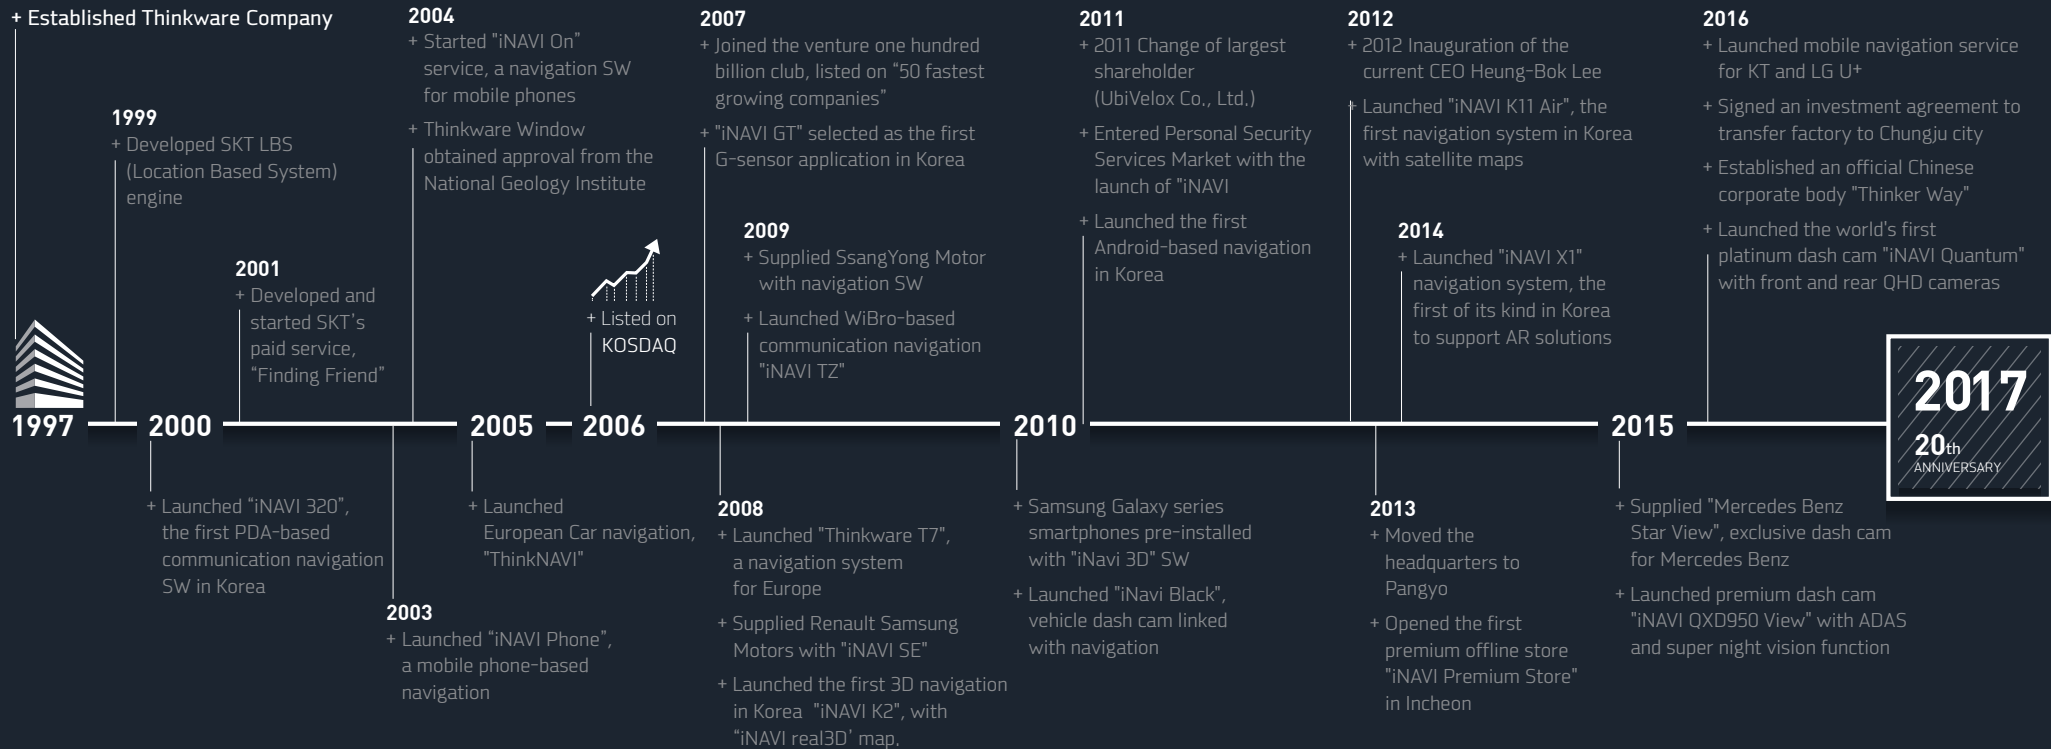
+ Established Thinkware Company

1999
+ Developed SKT LBS (Location Based System) engine

2001
+ Developed and started SKT's paid service, "Finding Friend"

2004
+ Started "iNAVI On" service, a navigation SW for mobile phones
+ Thinkware Window obtained approval from the National Geology Institute

+ Listed on KOSDAQ

2007
+ Joined the venture one hundred billion club, listed on "50 fastest growing companies"
+ "iNAVI GT" selected as the first G-sensor application in Korea

2009
+ Supplied SsangYong Motor with navigation SW
+ Launched WiBro-based communication navigation "iNAVI TZ"

2011
+ 2011 Change of largest shareholder (UbiVelox Co., Ltd.)
+ Entered Personal Security Services Market with the launch of "iNAVI
+ Launched the first Android-based navigation in Korea

2012
+ 2012 Inauguration of the current CEO Heung-Bok Lee
+ Launched "iNAVI K11 Air", the first navigation system in Korea with satellite maps

2014
+ Launched "iNAVI X1" navigation system, the first of its kind in Korea to support AR solutions

2016
+ Launched mobile navigation service for KT and LG U+
+ Signed an investment agreement to transfer factory to Chungju city
+ Established an official Chinese corporate body "Thinker Way"
+ Launched the world's first platinum dash cam "iNAVI Quantum" with front and rear QHD cameras

1997 2000 2005 2006 2010 2015

2017
20th ANNIVERSARY

+ Launched "iNAVI 320", the first PDA-based communication navigation SW in Korea

2003
+ Launched "iNAVI Phone", a mobile phone-based navigation

+ Launched European Car navigation, "ThinkNAVI"

2008
+ Launched "Thinkware T7", a navigation system for Europe
+ Supplied Renault Samsung Motors with "iNAVI SE"
+ Launched the first 3D navigation in Korea "iNAVI K2", with "iNAVI real3D' map.

+ Samsung Galaxy series smartphones pre-installed with "iNavi 3D" SW
+ Launched "iNavi Black", vehicle dash cam linked with navigation

2013
+ Moved the headquarters to Pangyo
+ Opened the first premium offline store "iNAVI Premium Store" in Incheon

+ Supplied "Mercedes Benz Star View", exclusive dash cam for Mercedes Benz
+ Launched premium dash cam "iNAVI QXD950 View" with ADAS and super night vision function